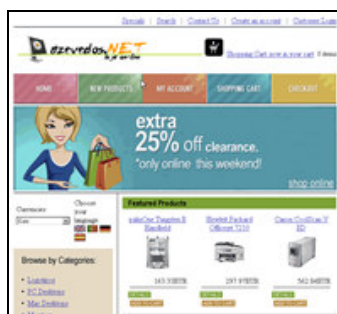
Specials | Search | Contact Us | Create an account | Customer Login

ezervedes.NET

Shopping Cart now in your cart 0 items

HOME
NEW PRODUCTS
MY ACCOUNT
SHOPPING CART
CHECKOUT

extra 25% off clearance.
*only online this weekend!
shop online

Currencies
Euro
Choose your language

Browse by Categories:
• Logitech
• PC Desktops
• Mac Desktops

Featured Products

palmOne Tungsten E Handheld
163.33EUR

Hewlett Packard Officejet 7210
297.97EUR

Canon CanoScan V 8D
541.84EUR

DETAILS
ADD TO CART
DETAILS
ADD TO CART
DETAILS
ADD TO CART